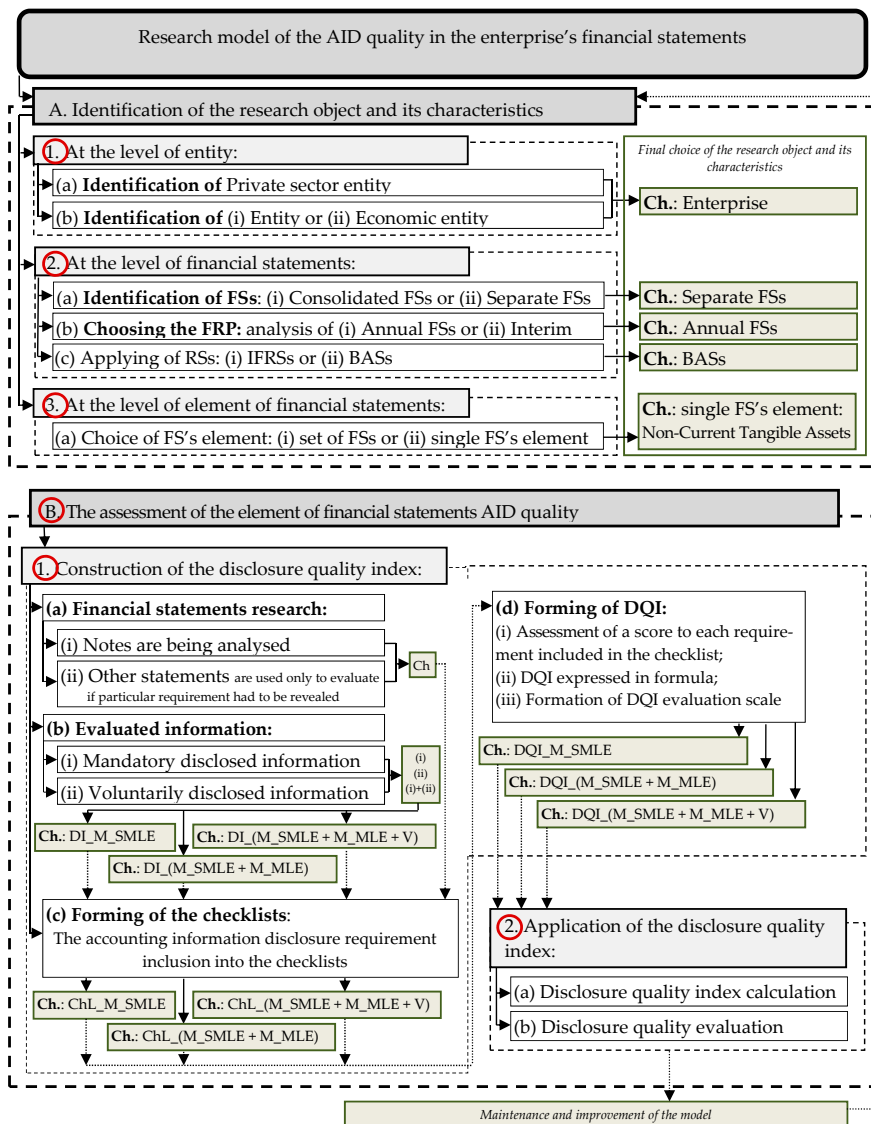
Research model of the AID quality in the enterprise's financial statements

A. Identification of the research object and its characteristics

1. At the level of entity:

(a) **Identification of** Private sector entity

(b) **Identification of** (i) Entity or (ii) Economic entity

2. At the level of financial statements:

(a) **Identification of FSs**: (i) Consolidated FSs or (ii) Separate FSs

(b) **Choosing the FRP:** analysis of (i) Annual FSs or (ii) Interim

(c) Applying of RSs: (i) IFRSs or (ii) BASs

3. At the level of element of financial statements:

(a) Choice of FS's element: (i) set of FSs or (ii) single FS's element

*Final choice of the research object and its characteristics*

**Ch.**: Enterprise

**Ch.**: Separate FSs

**Ch.**: Annual FSs

**Ch.**: BASs

**Ch.**: single FS's element: Non-Current Tangible Assets

B. The assessment of the element of financial statements AID quality

1. Construction of the disclosure quality index:

**(a) Financial statements research:**

(i) Notes are being analysed

(ii) Other statements are used only to evaluate if particular requirement had to be revealed

Ch

**(b) Evaluated information:**

(i) Mandatory disclosed information

(ii) Voluntarily disclosed information

(i)
(ii)
(i)+(ii)

**Ch.**: DI_M_SMLE

**Ch.**: DI_(M_SMLE + M_MLE + V)

**Ch.**: DI_(M_SMLE + M_MLE)

**(c) Forming of the checklists**:
The accounting information disclosure requirement inclusion into the checklists

**Ch.**: ChL_M_SMLE

**Ch.**: ChL_(M_SMLE + M_MLE + V)

**Ch.**: ChL_(M_SMLE + M_MLE)

**(d) Forming of DQI:**
(i) Assessment of a score to each requirement included in the checklist;
(ii) DQI expressed in formula;
(iii) Formation of DQI evaluation scale

**Ch.**: DQI_M_SMLE

**Ch.**: DQI_(M_SMLE + M_MLE)

**Ch.**: DQI_(M_SMLE + M_MLE + V)

2. Application of the disclosure quality index:

(a) Disclosure quality index calculation

(b) Disclosure quality evaluation

*Maintenance and improvement of the model*